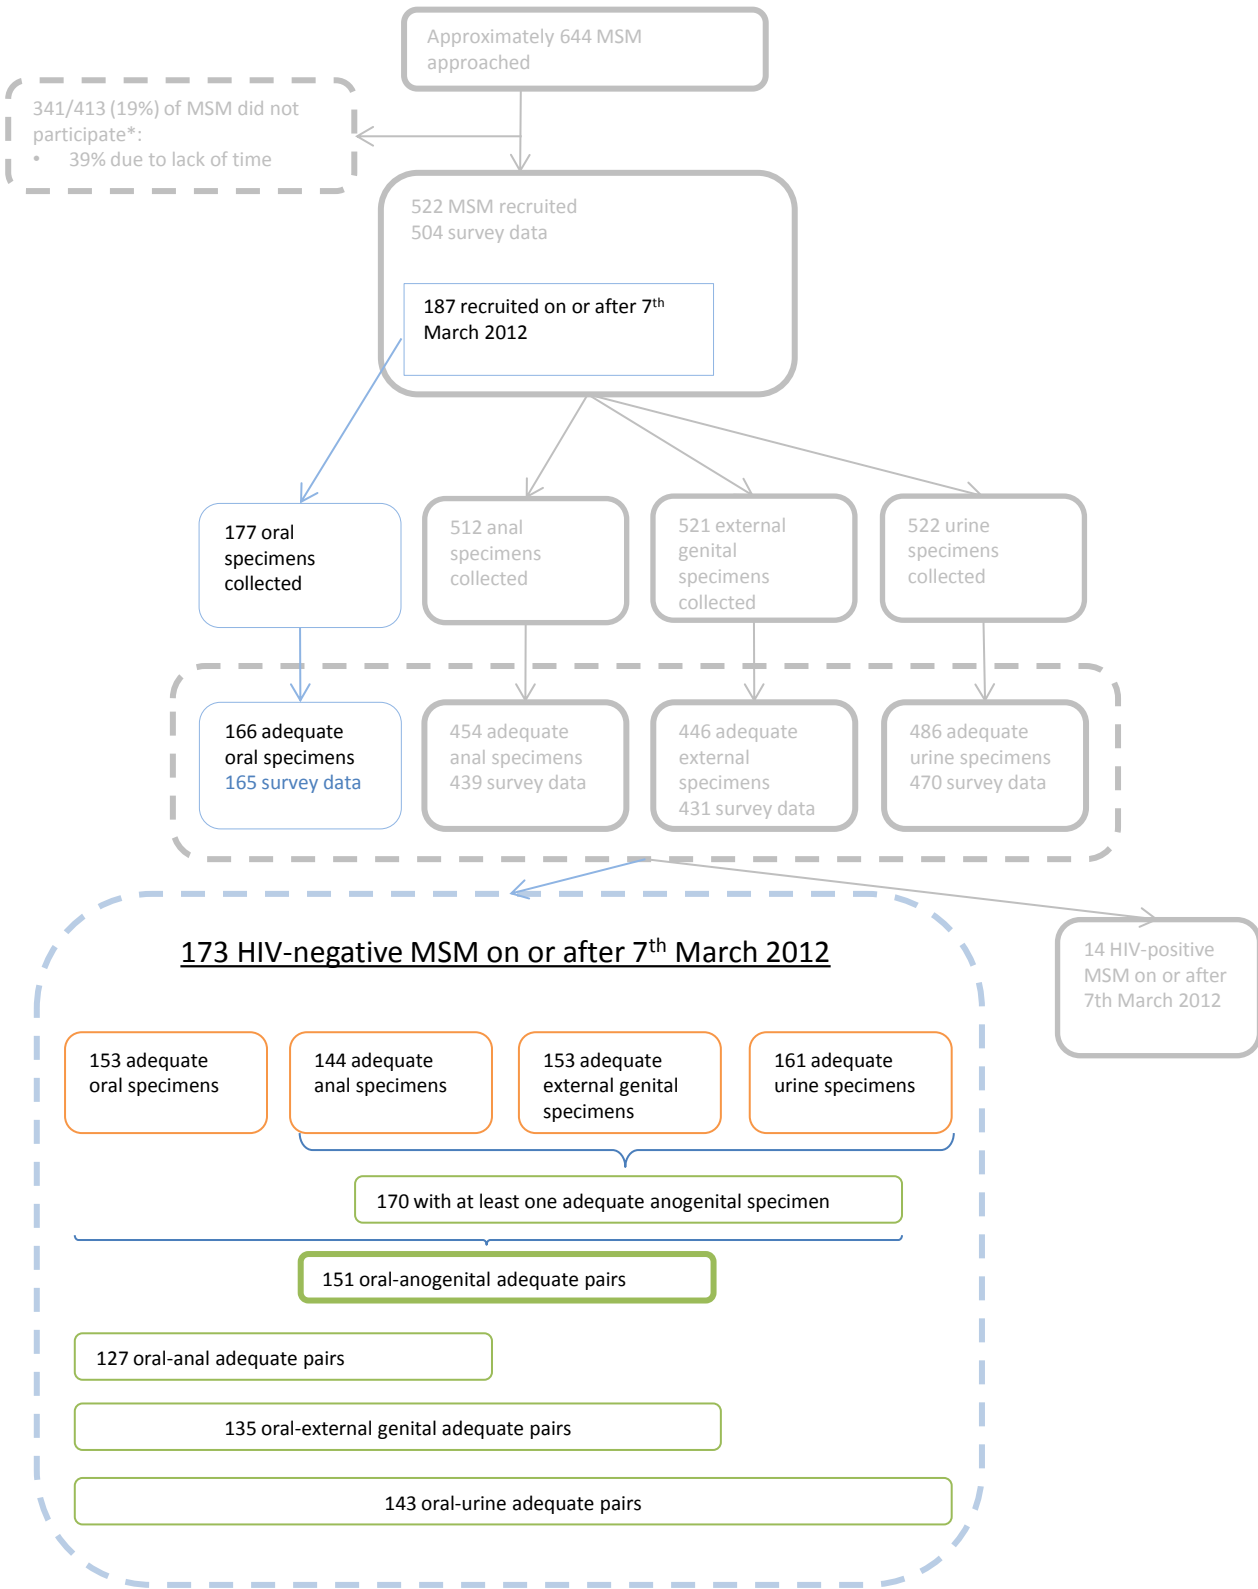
Approximately 644 MSM approached

341/413 (19%) of MSM did not participate*:
• 39% due to lack of time

522 MSM recruited
504 survey data

187 recruited on or after 7$^{th}$ March 2012

177 oral specimens collected

512 anal specimens collected

521 external genital specimens collected

522 urine specimens collected

166 adequate oral specimens
165 survey data

454 adequate anal specimens
439 survey data

446 adequate external specimens
431 survey data

486 adequate urine specimens
470 survey data

173 HIV-negative MSM on or after 7$^{th}$ March 2012

14 HIV-positive MSM on or after 7th March 2012

153 adequate oral specimens

144 adequate anal specimens

153 adequate external genital specimens

161 adequate urine specimens

170 with at least one adequate anogenital specimen

151 oral-anogenital adequate pairs

127 oral-anal adequate pairs

135 oral-external genital adequate pairs

143 oral-urine adequate pairs